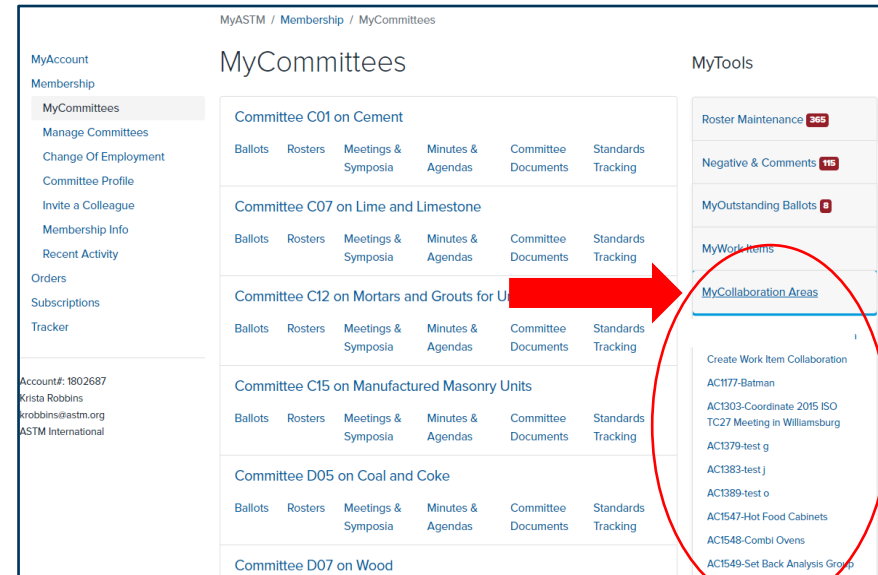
MyASTM / Membership / MyCommittees

MyAccount
Membership
MyCommittees
Manage Committees
Change Of Employment
Committee Profile
Invite a Colleague
Membership Info
Recent Activity
Orders
Subscriptions
Tracker

Account#: 1802687
Krista Robbins
krobbins@astm.org
ASTM International

MyCommittees

Committee C01 on Cement
Ballots Rosters Meetings & Symposia Minutes & Agendas Committee Documents Standards Tracking

Committee C07 on Lime and Limestone
Ballots Rosters Meetings & Symposia Minutes & Agendas Committee Documents Standards Tracking

Committee C12 on Mortars and Grouts for U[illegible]
Ballots Rosters Meetings & Symposia Minutes & Agendas Committee Documents Standards Tracking

Committee C15 on Manufactured Masonry Units
Ballots Rosters Meetings & Symposia Minutes & Agendas Committee Documents Standards Tracking

Committee D05 on Coal and Coke
Ballots Rosters Meetings & Symposia Minutes & Agendas Committee Documents Standards Tracking

Committee D07 on Wood

MyTools

Roster Maintenance 365
Negative & Comments 115
MyOutstanding Ballots 8
MyWork Items
MyCollaboration Areas

Create Work Item Collaboration
AC1177-Batman
AC1303-Coordinate 2015 ISO TC27 Meeting in Williamsburg
AC1379-test g
AC1383-test j
AC1389-test o
AC1547-Hot Food Cabinets
AC1548-Combi Ovens
AC1549-Set Back Analysis Group